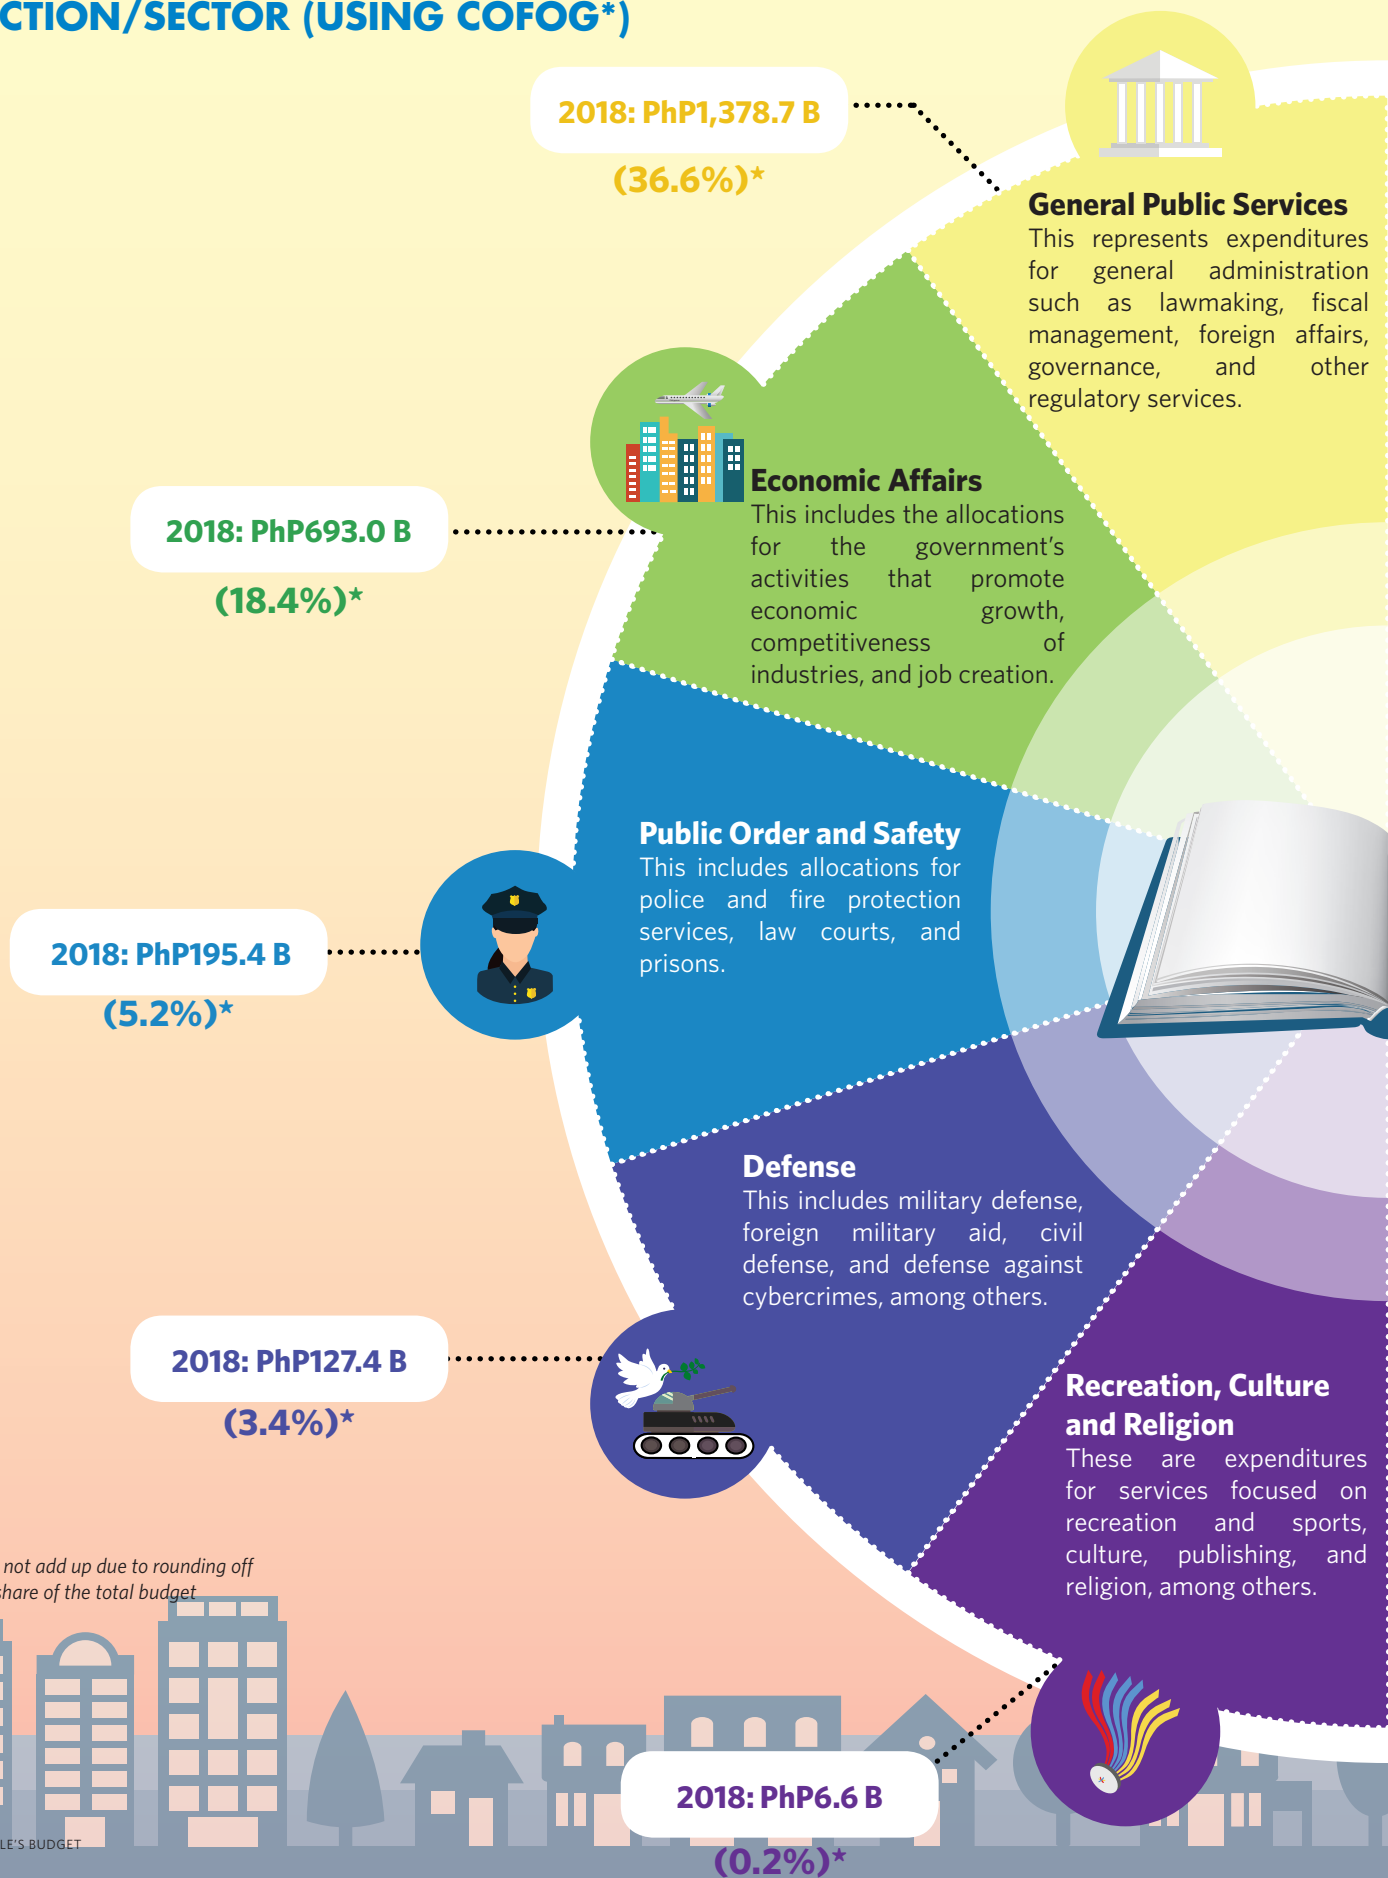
CTION/SECTOR (USING COFOG*)

2018: PhP1,378.7 B
(36.6%)*

General Public Services
This represents expenditures for general administration such as lawmaking, fiscal management, foreign affairs, governance, and other regulatory services.

2018: PhP693.0 B
(18.4%)*

Economic Affairs
This includes the allocations for the government's activities that promote economic growth, competitiveness of industries, and job creation.

Public Order and Safety
This includes allocations for police and fire protection services, law courts, and prisons.

2018: PhP195.4 B
(5.2%)*

Defense
This includes military defense, foreign military aid, civil defense, and defense against cybercrimes, among others.

2018: PhP127.4 B
(3.4%)*

Recreation, Culture and Religion
These are expenditures for services focused on recreation and sports, culture, publishing, and religion, among others.

not add up due to rounding off
share of the total budget

LE'S BUDGET

2018: PhP6.6 B
(0.2%)*